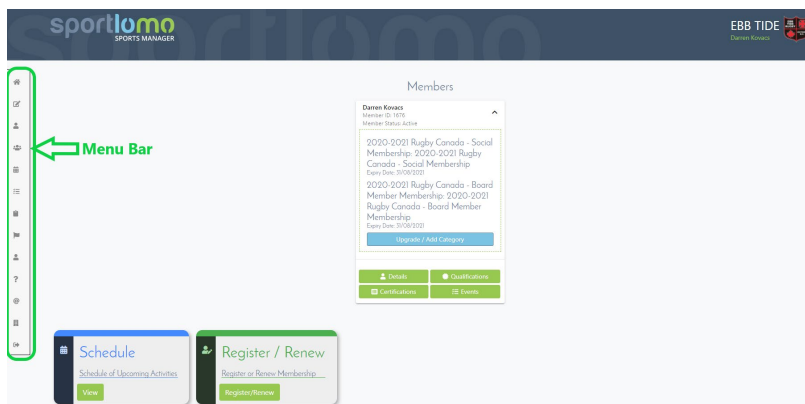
sportlomo
SPORTS MANAGER

EBB TIDE
Darren Kovacs

Menu Bar

Members

Darren Kovacs
Member ID: 1676
Member Status: Active

2020-2021 Rugby Canada - Social Membership: 2020-2021 Rugby Canada - Social Membership
Expiry Date: 31/08/2021

2020-2021 Rugby Canada - Board Member Membership: 2020-2021 Rugby Canada - Board Member Membership
Expiry Date: 31/08/2021

Upgrade / Add Category

Details
Qualifications
Certifications
Events

Schedule
Schedule of Upcoming Activities
View

Register / Renew
Register or Renew Membership
Register/Renew